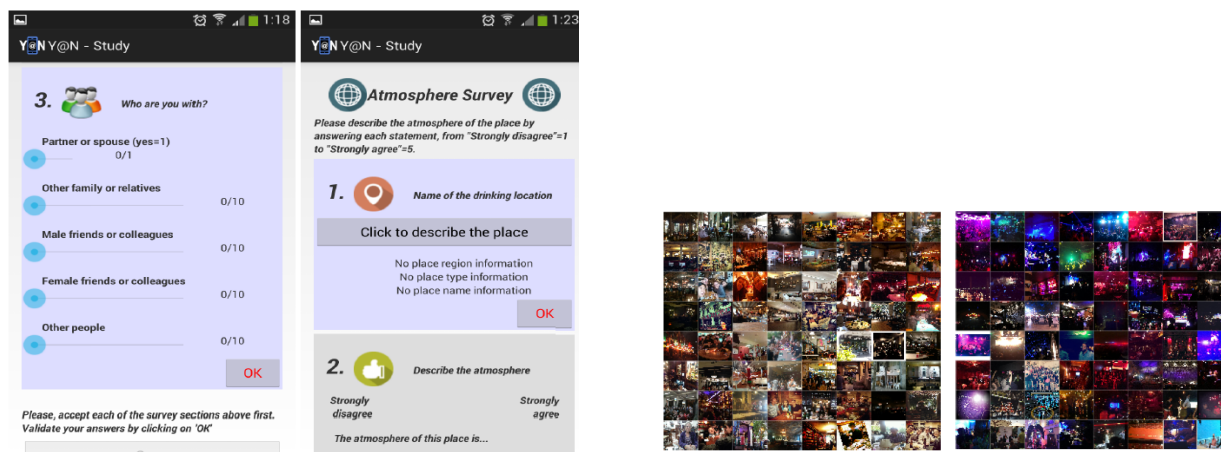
1:18

Y@N Y@N - Study

3. Who are you with?

Partner or spouse (yes=1)

0/1

Other family or relatives

0/10

Male friends or colleagues

0/10

Female friends or colleagues

0/10

Other people

0/10

OK

Please, accept each of the survey sections above first. Validate your answers by clicking on 'OK'

1:23

Y@N Y@N - Study

Atmosphere Survey

Please describe the atmosphere of the place by answering each statement, from "Strongly disagree"=1 to "Strongly agree"=5.

1. Name of the drinking location

Click to describe the place

No place region information
No place type information
No place name information

OK

2. Describe the atmosphere

Strongly disagree

Strongly agree

The atmosphere of this place is...